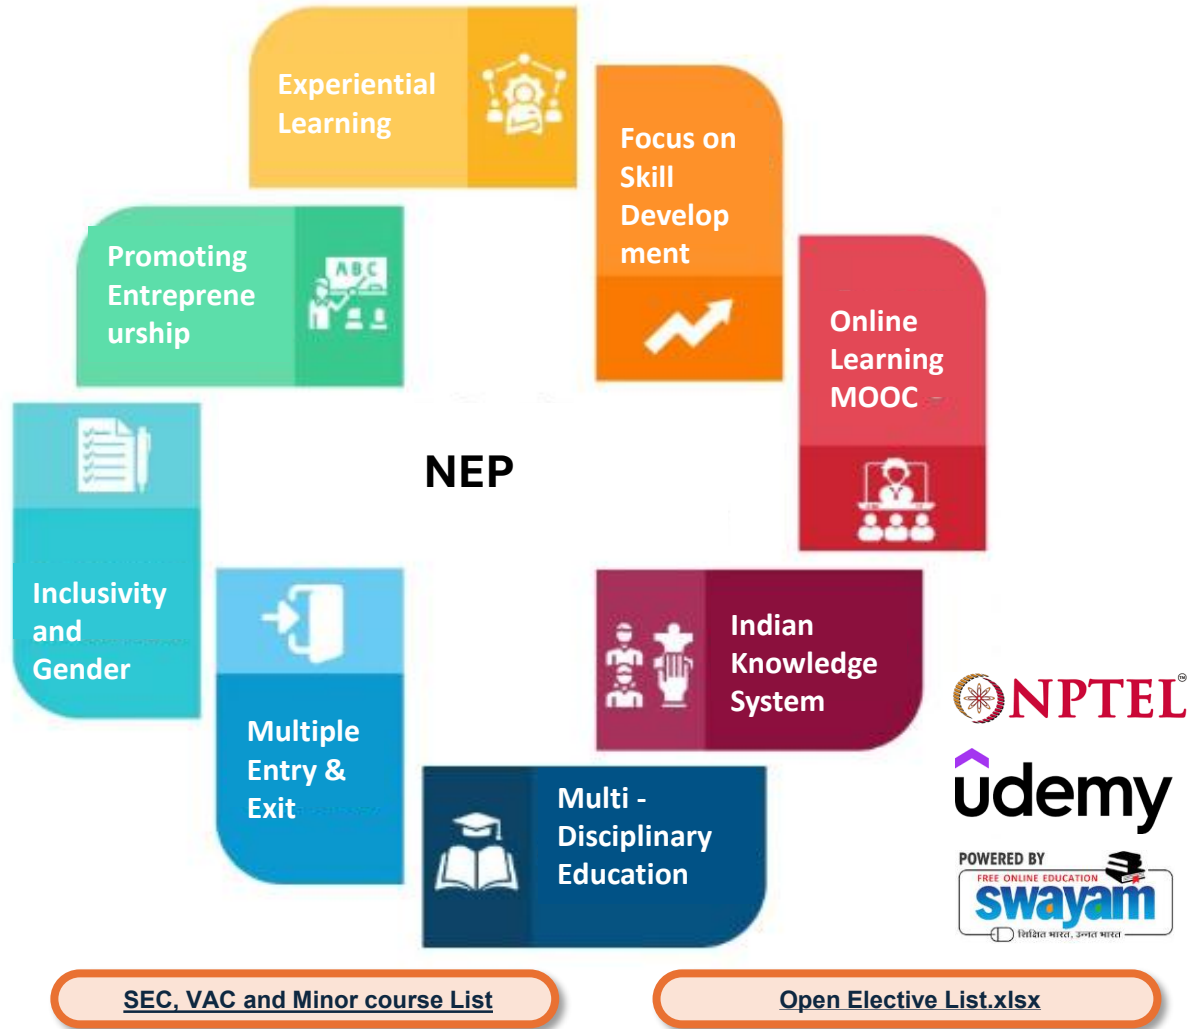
Experiential Learning

Focus on Skill Develop ment

Online Learning MOOC

Promoting Entreprene urship

NEP

Inclusivity and Gender

Multiple Entry & Exit

Indian Knowledge System

Multi - Disciplinary Education

NPTEL

udemy

POWERED BY
FREE ONLINE EDUCATION
swayam
शिक्षित भारत, उन्नत भारत

SEC, VAC and Minor course List

Open Elective List.xlsx